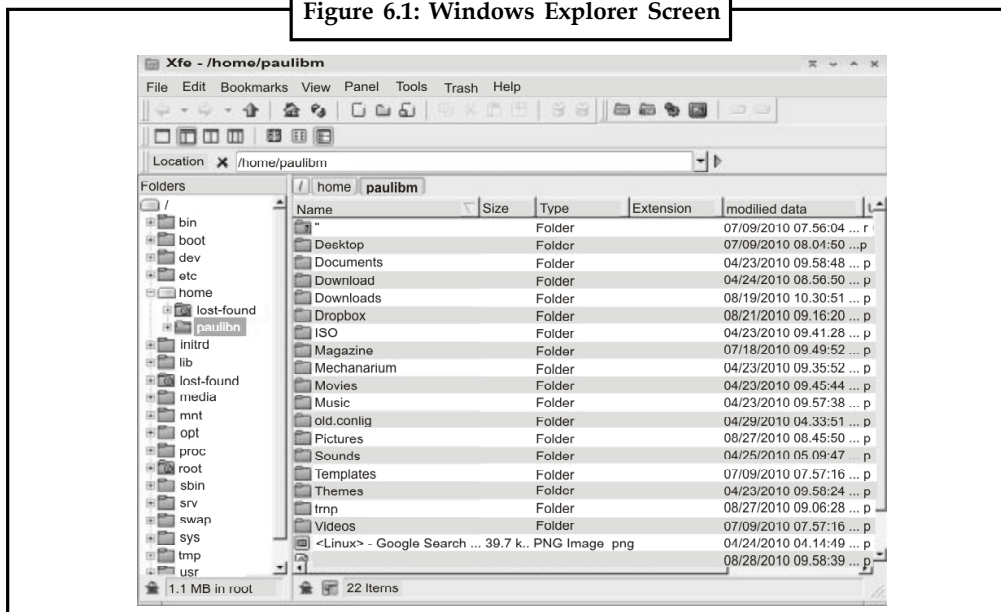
Figure 6.1: Windows Explorer Screen

Xfe - /home/paulibm

File Edit Bookmarks View Panel Tools Trash Help

Location /home/paulibm

Folders

/
bin
boot
dev
etc
home
lost-found
paulibn
initrd
lib
lost-found
media
mnt
opt
proc
root
sbin
srv
swap
sys
tmp
usr

1.1 MB in root

/ home paulibm

| Name | Size | Type | Extension | modilied data |
|---|---|---|---|---|
| " | | Folder | | 07/09/2010 07.56:04 ... r |
| Desktop | | Folder | | 07/09/2010 08.04:50 ...p |
| Documents | | Folder | | 04/23/2010 09.58:48 ... p |
| Download | | Folder | | 04/24/2010 08.56.50 ... p |
| Downloads | | Folder | | 08/19/2010 10.30:51 ... p |
| Dropbox | | Folder | | 08/21/2010 09.16:20 ... p |
| ISO | | Folder | | 04/23/2010 09.41.28 ... p |
| Magazine | | Folder | | 07/18/2010 09.49:52 ... p |
| Mechanarium | | Folder | | 04/23/2010 09.35:52 ... p |
| Movies | | Folder | | 04/23/2010 09.45:44 ... p |
| Music | | Folder | | 04/23/2010 09.57:38 ... p |
| old.conlig | | Folder | | 04/29/2010 04.33:51 ... p |
| Pictures | | Folder | | 08/27/2010 08.45:50 ... p |
| Sounds | | Folder | | 04/25/2010 05.09:47 ... p |
| Templates | | Folder | | 07/09/2010 07.57:16 ... p |
| Themes | | Folder | | 04/23/2010 09.58:24 ... p |
| trnp | | Folder | | 08/27/2010 09.06:28 ... p |
| Videos | | Folder | | 07/09/2010 07.57:16 ... p |
| <Linux> - Google Search ... | 39.7 k.. | PNG Image | png | 04/24/2010 04.14:49 ... p |
| | | | | 08/28/2010 09.58:39 ... p |

22 Iterns